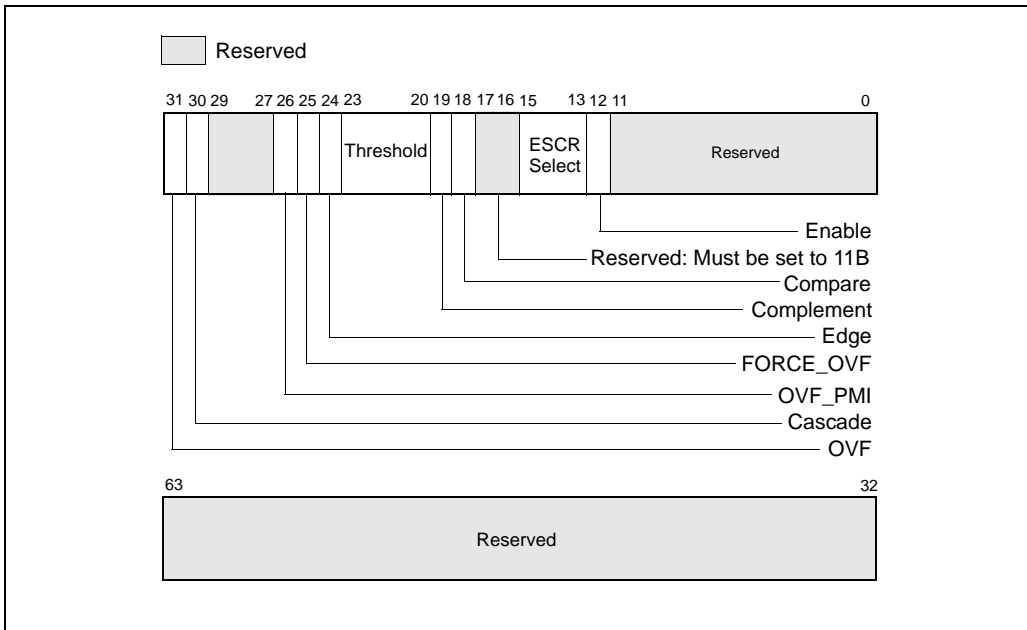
Reserved

31 30 29 27 26 25 24 23 20 19 18 17 16 15 13 12 11 0

Threshold

ESCR Select

Reserved

Enable

Reserved: Must be set to 11B

Compare

Complement

Edge

FORCE_OVF

OVF_PMI

Cascade

OVF

63 32

Reserved